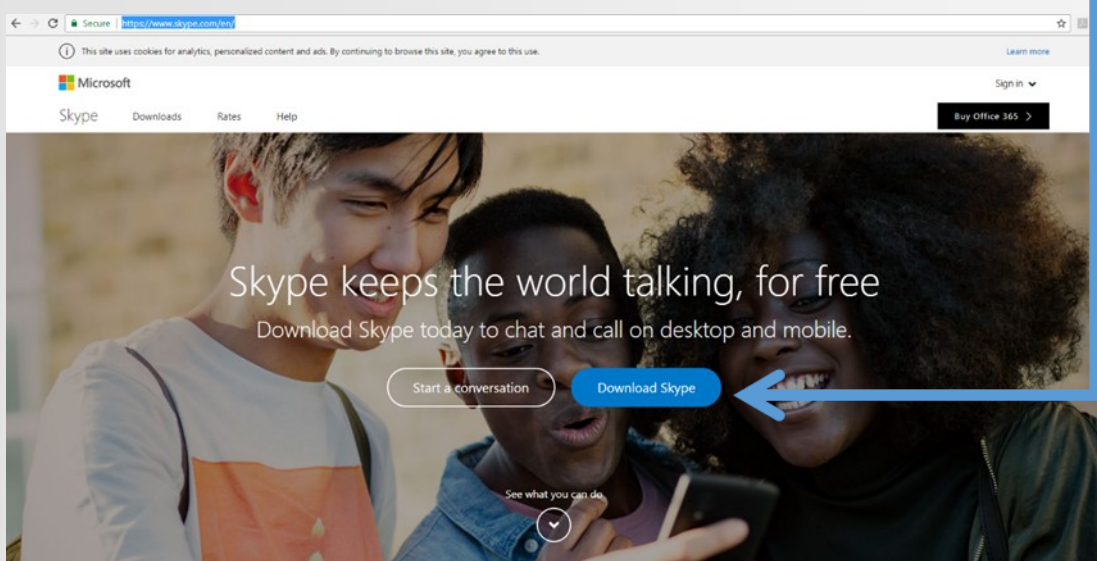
Secure | https://www.skype.com/en/

This site uses cookies for analytics, personalized content and ads. By continuing to browse this site, you agree to this use.

Learn more

Microsoft

Sign in

Skype Downloads Rates Help

Buy Office 365 >

Skype keeps the world talking, for free

Download Skype today to chat and call on desktop and mobile.

Start a conversation

Download Skype

See what you can do